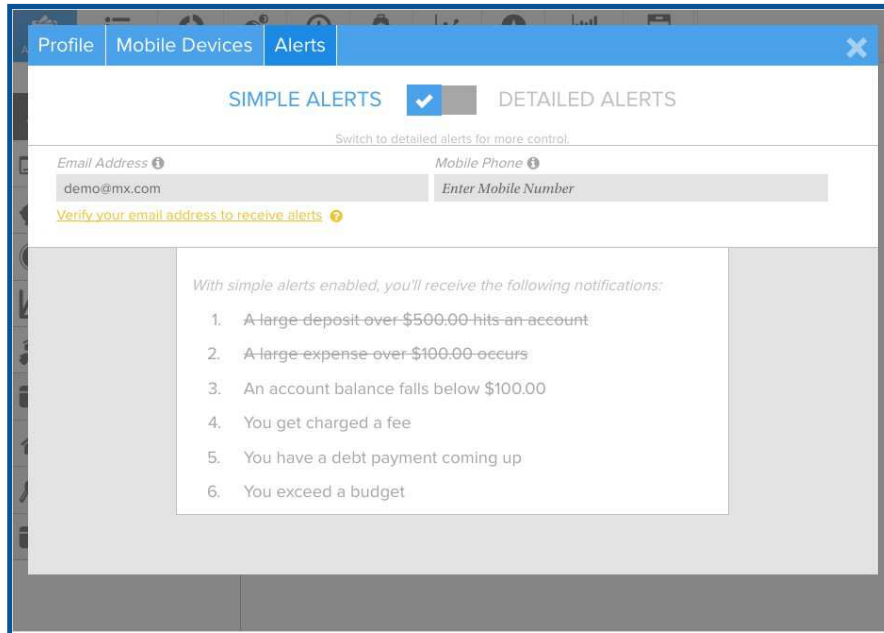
Profile Mobile Devices Alerts

SIMPLE ALERTS DETAILED ALERTS

Switch to detailed alerts for more control.

Email Address
demo@mx.com

Mobile Phone
Enter Mobile Number

Verify your email address to receive alerts

With simple alerts enabled, you'll receive the following notifications:

1. ~~A large deposit over \$500.00 hits an account~~
2. ~~A large expense over \$100.00 occurs~~
3. An account balance falls below \$100.00
4. You get charged a fee
5. You have a debt payment coming up
6. You exceed a budget